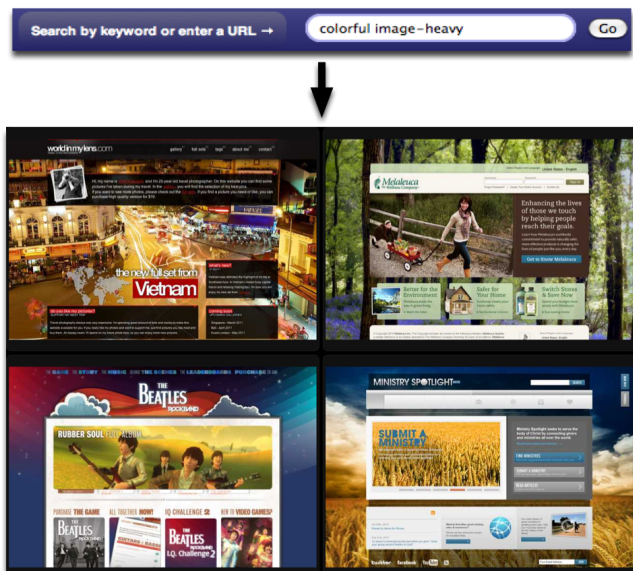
Search by keyword or enter a URL →

colorful image-heavy

Go

worldinmylens.com

the new full set from

Vietnam

Melaleuca
The Wellness Company

Enhancing the lives of those we touch by helping people reach their goals.

Get to Know Melaleuca

Better for the Environment

Safer for Your Home

Switch Stores & Save More

THE BEATLES
ROCKBAND

RUBBER SOUL

PURCHASE THE GAME

ALL TOGETHER NOW!

IQ CHALLENGE 2

NEW TO VIDEO GAMES?

MINISTRY SPOTLIGHT

SUBMIT A MINISTRY